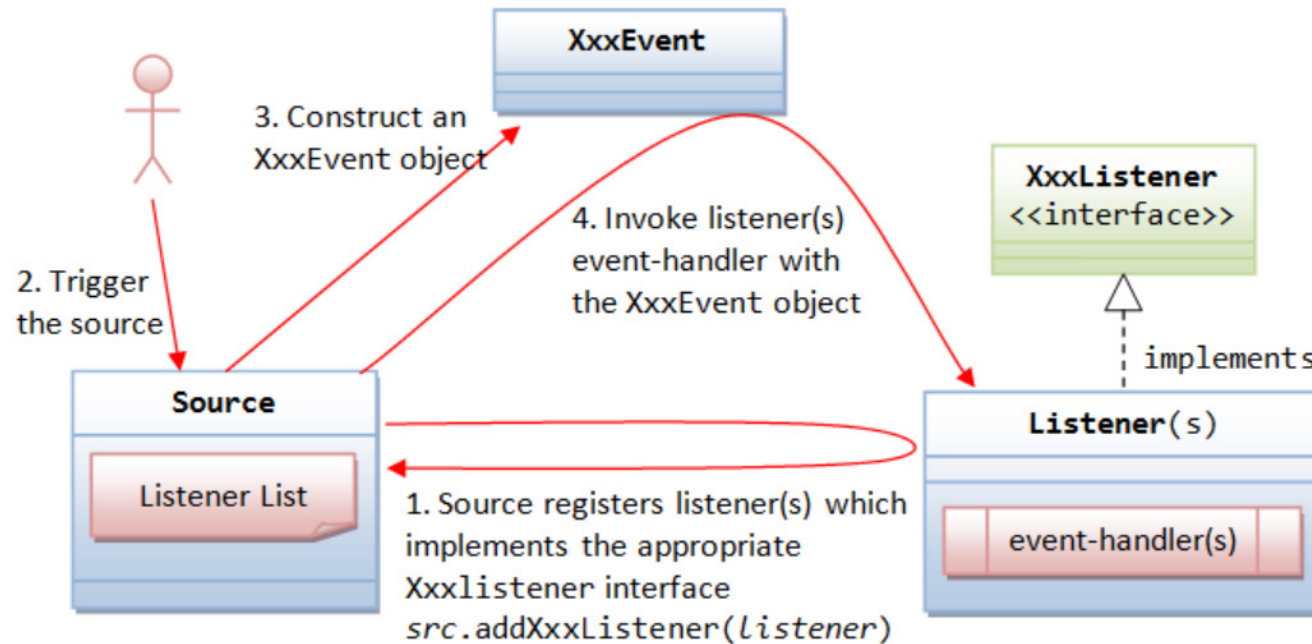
XxxEvent

3. Construct an XxxEvent object

XxxListener
<<interface>>

4. Invoke listener(s) event-handler with the XxxEvent object

2. Trigger the source

implements

Source

Listener List

Listener(s)

event-handler(s)

1. Source registers listener(s) which implements the appropriate Xxxlistener interface
src.addXxxListener(listener)